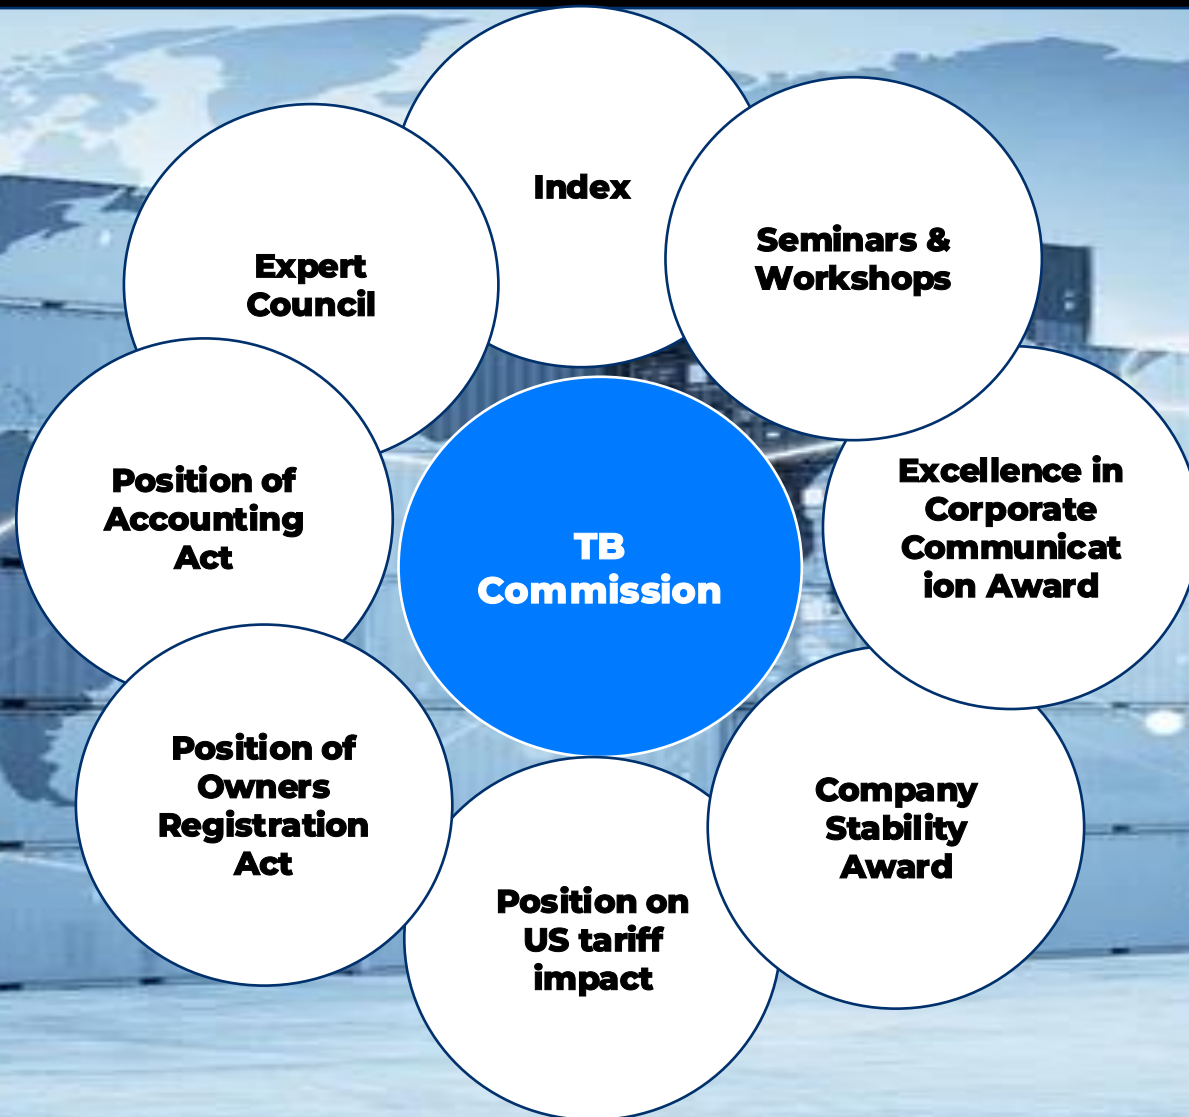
TB Commission

Index

Seminars & Workshops

Excellence in Corporate Communication Award

Company Stability Award

Position on US tariff impact

Position of Owners Registration Act

Position of Accounting Act

Expert Council